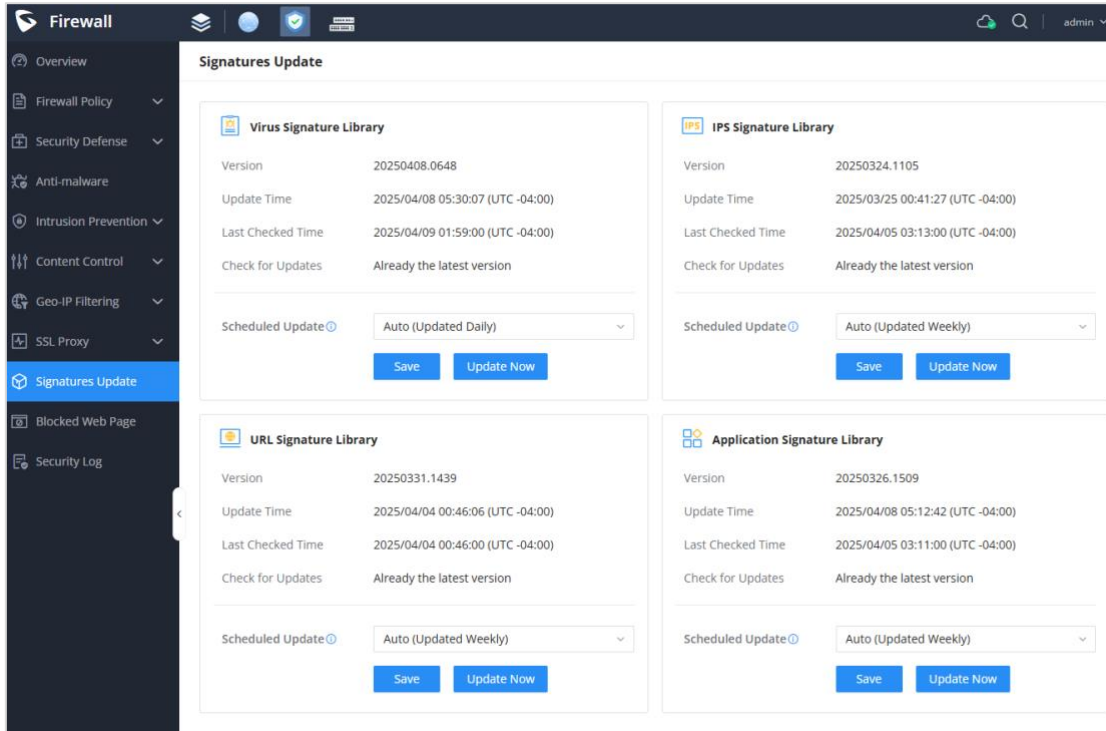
Firewall

admin

Overview
Firewall Policy
Security Defense
Anti-malware
Intrusion Prevention
Content Control
Geo-IP Filtering
SSL Proxy
Signatures Update
Blocked Web Page
Security Log

Signatures Update

Virus Signature Library

| Version | 20250408.0648 |
|---|---|
| Update Time | 2025/04/08 05:30:07 (UTC -04:00) |
| Last Checked Time | 2025/04/09 01:59:00 (UTC -04:00) |
| Check for Updates | Already the latest version |

Scheduled Update Auto (Updated Daily)

Save Update Now

IPS IPS Signature Library

| Version | 20250324.1105 |
|---|---|
| Update Time | 2025/03/25 00:41:27 (UTC -04:00) |
| Last Checked Time | 2025/04/05 03:13:00 (UTC -04:00) |
| Check for Updates | Already the latest version |

Scheduled Update Auto (Updated Weekly)

Save Update Now

URL Signature Library

| Version | 20250331.1439 |
|---|---|
| Update Time | 2025/04/04 00:46:06 (UTC -04:00) |
| Last Checked Time | 2025/04/04 00:46:00 (UTC -04:00) |
| Check for Updates | Already the latest version |

Scheduled Update Auto (Updated Weekly)

Save Update Now

Application Signature Library

| Version | 20250326.1509 |
|---|---|
| Update Time | 2025/04/08 05:12:42 (UTC -04:00) |
| Last Checked Time | 2025/04/05 03:11:00 (UTC -04:00) |
| Check for Updates | Already the latest version |

Scheduled Update Auto (Updated Weekly)

Save Update Now